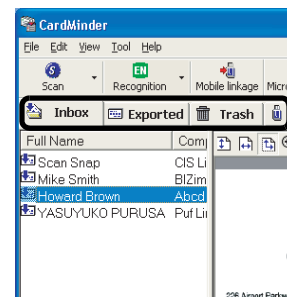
CardMinder

File Edit View Tool Help

Scan Recognition Mobile linkage Micr

Inbox Exported Trash

| Full Name | Com |
|---|---|
| Scan Snap | CIS Li |
| Mike Smith | BIZim |
| Howard Brown | Abcd |
| YASUYUKO PURUSA | Puf Lir |

226 Airport Parkw